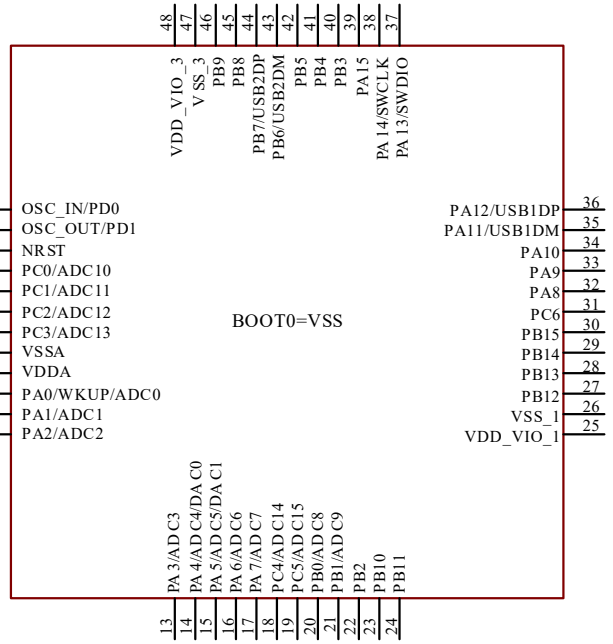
48 47 46 45 44 43 42 41 40 39 38 37

VDD_VIO_3 VSS_3 PB9 PB8 PB7/USB2DP PB6/USB2DM PB5 PB4 PB3 PA15 PA14/SWCLK PA13/SWDIO

OSC_IN/PD0
OSC_OUT/PD1
NRST
PC0/ADC10
PC1/ADC11
PC2/ADC12
PC3/ADC13
VSSA
VDDA
PA0/WKUP/ADC0
PA1/ADC1
PA2/ADC2

BOOT0=VSS

PA12/USB1DP 36
PA11/USB1DM 35
PA10 34
PA9 33
PA8 32
PC6 31
PB15 30
PB14 29
PB13 28
PB12 27
VSS_1 26
VDD_VIO_1 25

PA3/ADC3 PA4/ADC4/DAC0 PA5/ADC5/DAC1 PA6/ADC6 PA7/ADC7 PC4/ADC14 PC5/ADC15 PB0/ADC8 PB1/ADC9 PB2 PB10 PB11

13 14 15 16 17 18 19 20 21 22 23 24